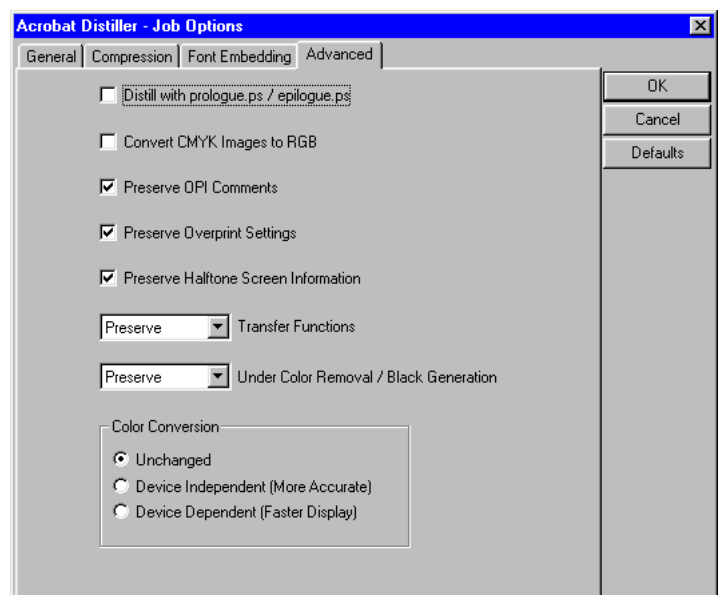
Acrobat Distiller - Job Options

General | Compression | Font Embedding | Advanced

OK

Cancel

Defaults

Distill with prologue.ps / epilogue.ps

Convert CMYK Images to RGB

Preserve OPI Comments

Preserve Overprint Settings

Preserve Halftone Screen Information

Preserve Transfer Functions

Preserve Under Color Removal / Black Generation

Color Conversion

Unchanged

Device Independent (More Accurate)

Device Dependent (Faster Display)